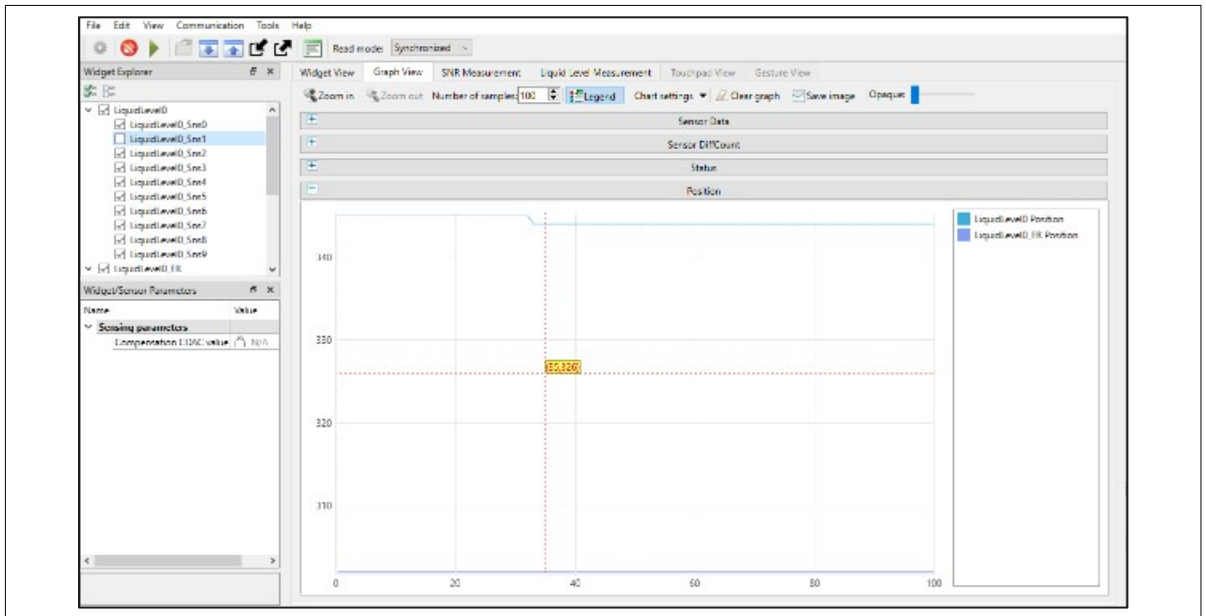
File Edit View Communication Tools Help

Read mode: Synchronized

Widget Explorer

LiquidLevel0
LiquidLevel0_Sns0
LiquidLevel0_Sns1
LiquidLevel0_Sns2
LiquidLevel0_Sns3
LiquidLevel0_Sns4
LiquidLevel0_Sns5
LiquidLevel0_Sns6
LiquidLevel0_Sns7
LiquidLevel0_Sns8
LiquidLevel0_Sns9
LiquidLevel0_FR

Widget/Sensor Parameters

Name Value
Sensing parameters
Compensation IDAC value N/A

Widget View Graph View SNR Measurement Liquid Level Measurement Touchpad View Gesture View

Zoom in Zoom out Number of samples: 100 Legend Chart settings Clear graph Save image Opaque

Sensor Data
Sensor DiffCount
Status
Position

340
330
320
310

35,326

0 20 40 60 80 100

LiquidLevel0 Position
LiquidLevel0_FR Position